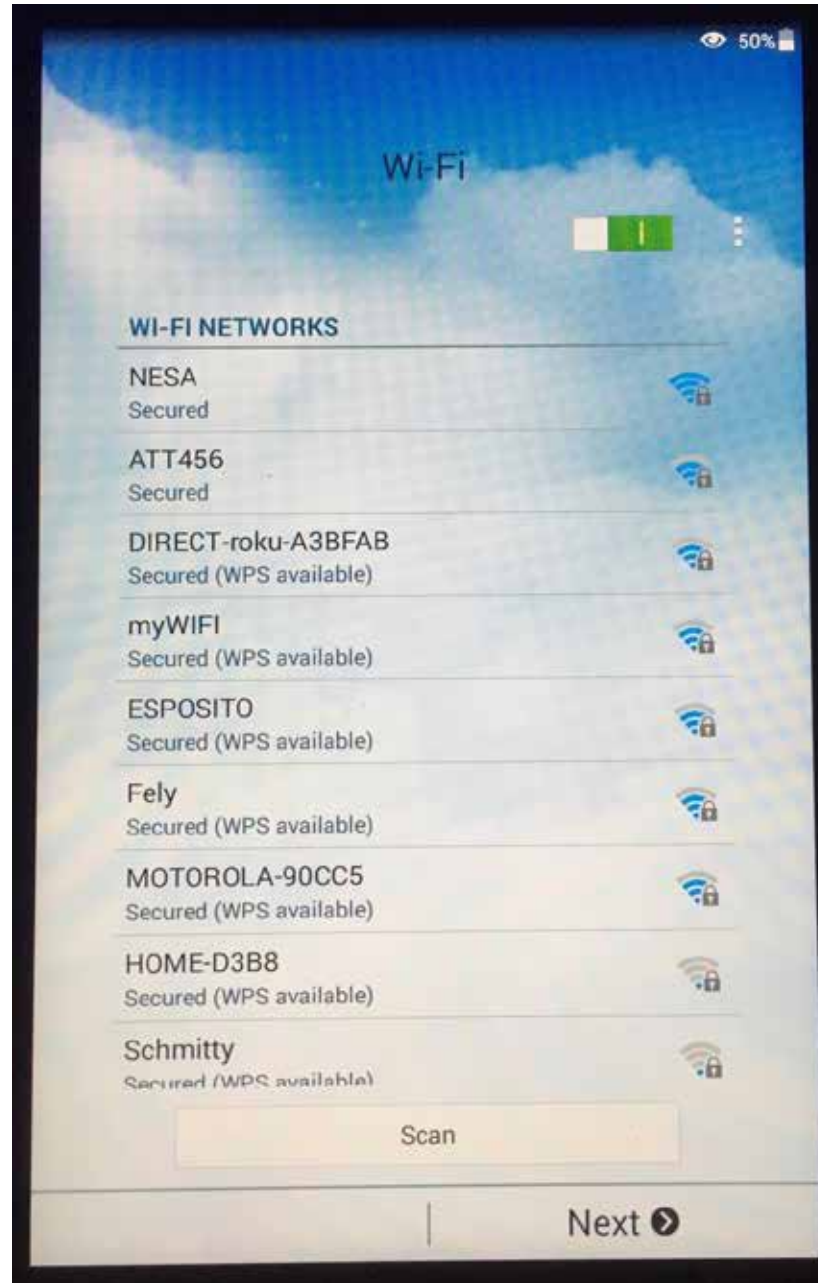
50%

Wi-Fi

I

WI-FI NETWORKS

NESA
Secured

ATT456
Secured

DIRECT-roku-A3BFAB
Secured (WPS available)

myWIFI
Secured (WPS available)

ESPOSITO
Secured (WPS available)

Fely
Secured (WPS available)

MOTOROLA-90CC5
Secured (WPS available)

HOME-D3B8
Secured (WPS available)

Schmitty
Secured (WPS available)

Scan

Next